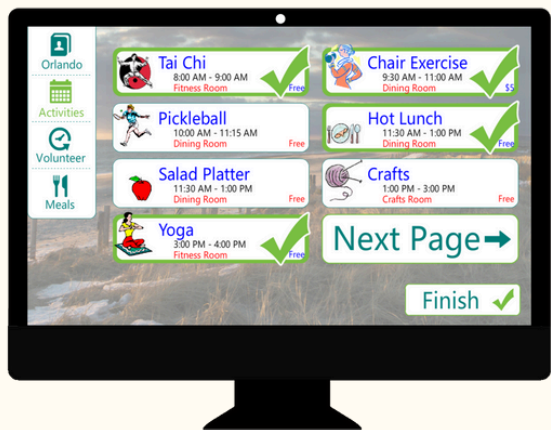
Orlando

Activities

Volunteer

Meals

Tai Chi
8:00 AM - 9:00 AM
Fitness Room
Free

Chair Exercise
9:30 AM - 11:00 AM
Dining Room
$5

Pickleball
10:00 AM - 11:15 AM
Dining Room
Free

Hot Lunch
11:30 AM - 1:00 PM
Dining Room
Free

Salad Platter
11:30 AM - 1:00 PM
Dining Room
Free

Crafts
1:00 PM - 3:00 PM
Crafts Room
Free

Yoga
3:00 PM - 4:00 PM
Fitness Room
Free

Next Page

Finish